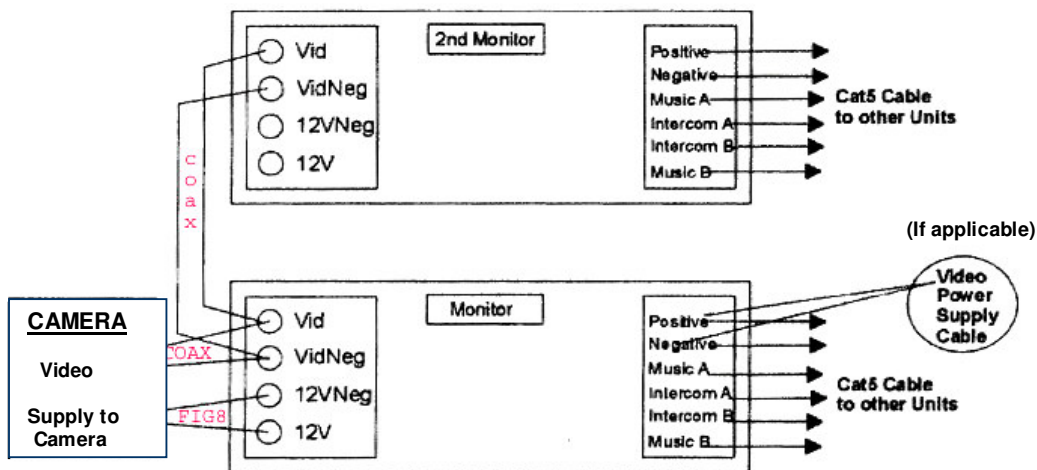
2nd Monitor

Vid
VidNeg
12VNeg
12V

Positive
Negative
Music A
Intercom A
Intercom B
Music B

Cat5 Cable to other Units

coax

(If applicable)

Video Power Supply Cable

CAMERA

Video

Supply to Camera

COAX

FIG8

Monitor

Vid
VidNeg
12VNeg
12V

Positive
Negative
Music A
Intercom A
Intercom B
Music B

Cat5 Cable to other Units